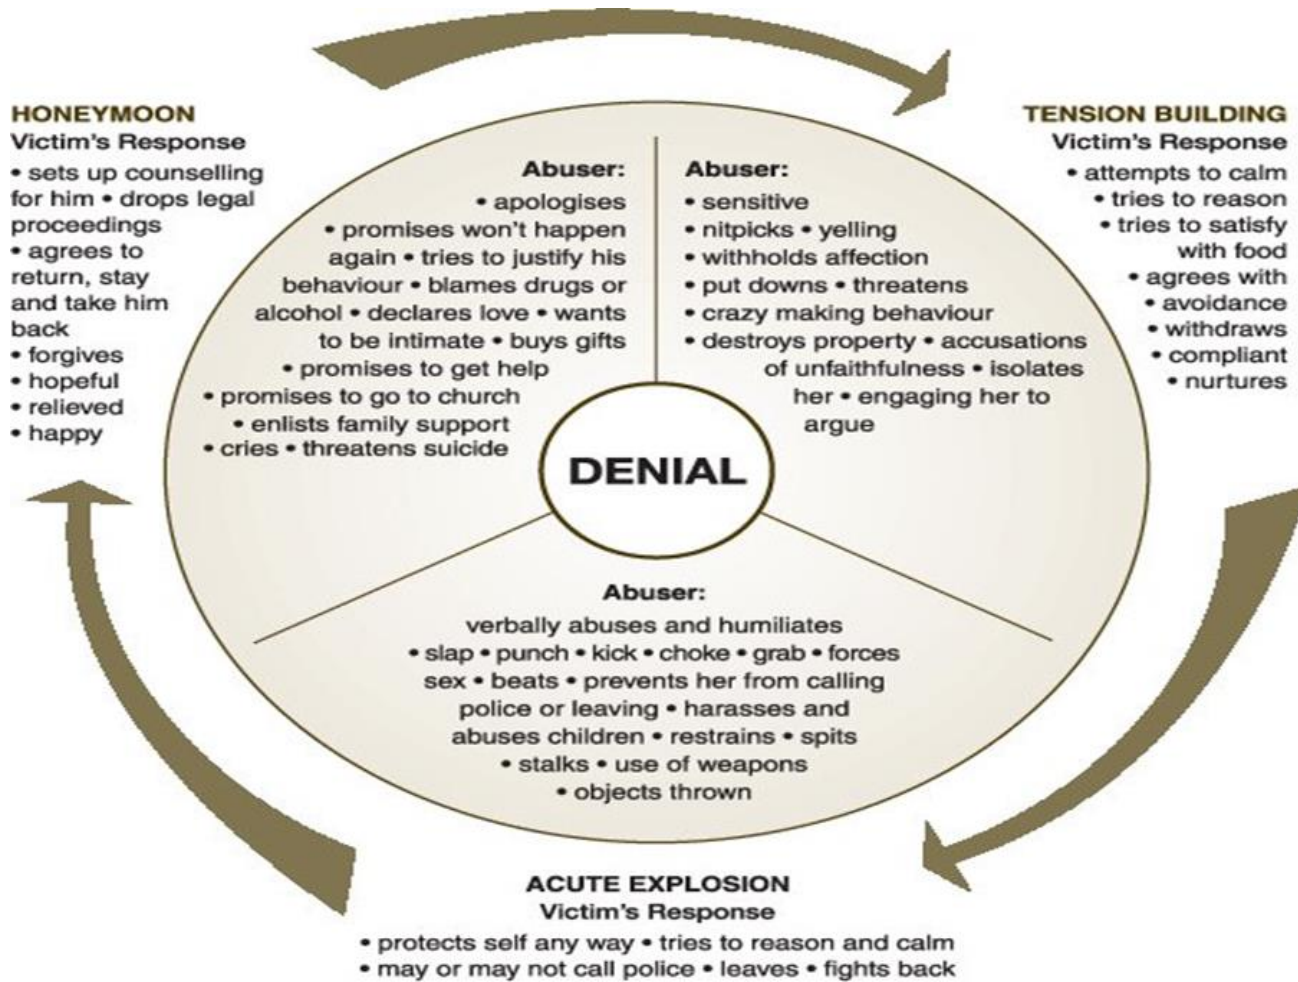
HONEYMOON
Victim's Response
• sets up counselling for him • drops legal proceedings
• agrees to return, stay and take him back
• forgives
• hopeful
• relieved
• happy

Abuser:
• apologises
• promises won't happen again • tries to justify his behaviour • blames drugs or alcohol • declares love • wants to be intimate • buys gifts
• promises to get help
• promises to go to church
• enlists family support
• cries • threatens suicide

Abuser:
• sensitive
• nitpicks • yelling
• withholds affection
• put downs • threatens
• crazy making behaviour
• destroys property • accusations of unfaithfulness • isolates her • engaging her to argue

TENSION BUILDING
Victim's Response
• attempts to calm
• tries to reason
• tries to satisfy with food
• agrees with
• avoidance
• withdraws
• compliant
• nurtures

DENIAL

Abuser:
verbally abuses and humiliates
• slap • punch • kick • choke • grab • forces sex • beats • prevents her from calling police or leaving • harasses and abuses children • restrains • spits
• stalks • use of weapons
• objects thrown

ACUTE EXPLOSION
Victim's Response
• protects self any way • tries to reason and calm
• may or may not call police • leaves • fights back